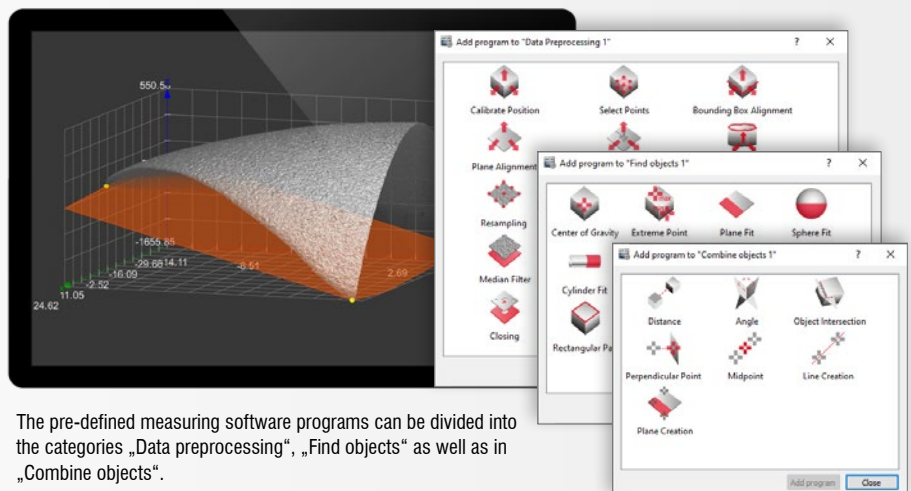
550.5
-1655.85
-29.68
14.11
-16.09
-2.52
11.05
24.62
-8.51
2.69

Add program to "Data Preprocessing 1"
?
×
Calibrate Position
Select Points
Bounding Box Alignment
Plane Alignment
Resampling
Median Filter
Closing

Add program to "Find objects 1"
?
×
Center of Gravity
Extreme Point
Plane Fit
Sphere Fit
Cylinder Fit
Rectangular Pa

Add program to "Combine objects 1"
?
×
Distance
Angle
Object Intersection
Perpendicular Point
Midpoint
Line Creation
Plane Creation
Add program
Close

The pre-defined measuring software programs can be divided into the categories „Data preprocessing“, „Find objects“ as well as in „Combine objects“.